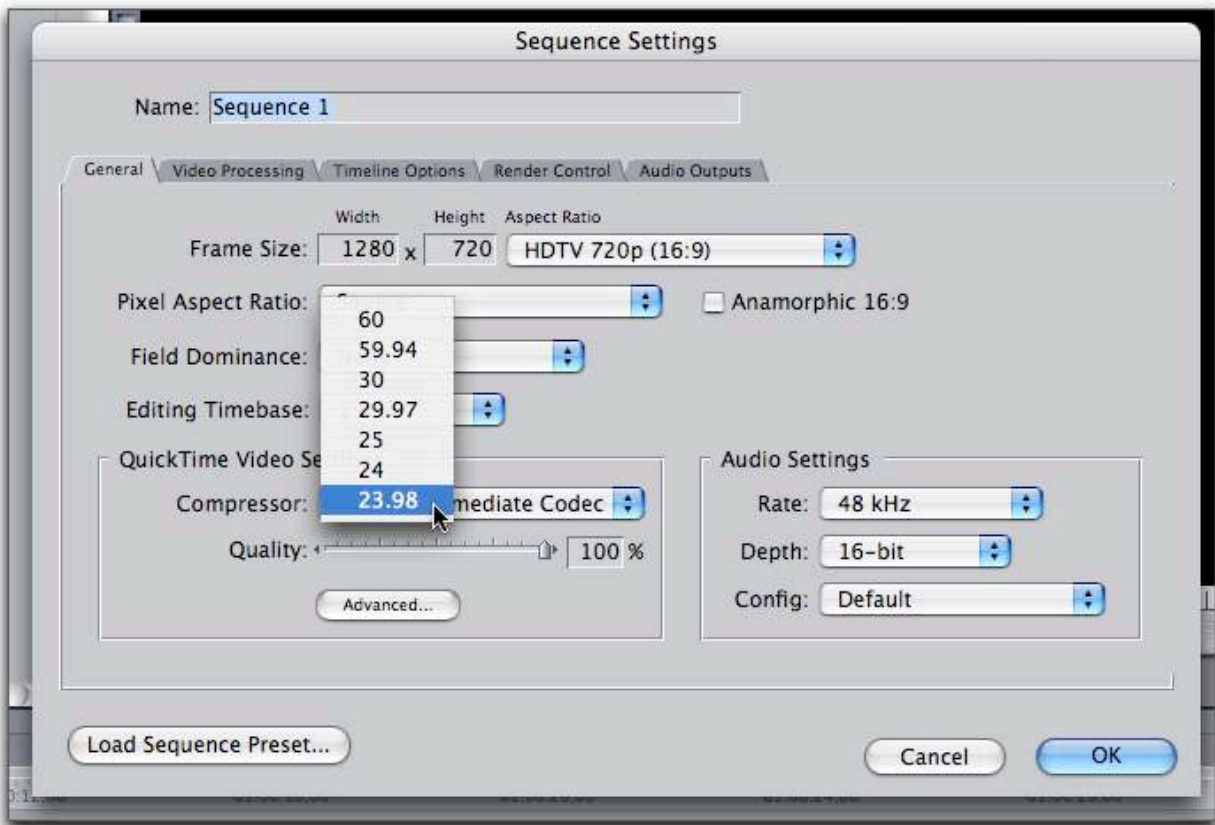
Sequence Settings

Name: Sequence 1

General | Video Processing | Timeline Options | Render Control | Audio Outputs

Width Height Aspect Ratio

Frame Size: 1280 x 720 HDTV 720p (16:9)

Pixel Aspect Ratio: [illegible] Anamorphic 16:9

Field Dominance:

Editing Timebase:

60
59.94
30
29.97
25
24
23.98

QuickTime Video Se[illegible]

Compressor: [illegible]mediate Codec

Quality: 100 %

Advanced...

Audio Settings

Rate: 48 kHz

Depth: 16-bit

Config: Default

Load Sequence Preset...

Cancel

OK